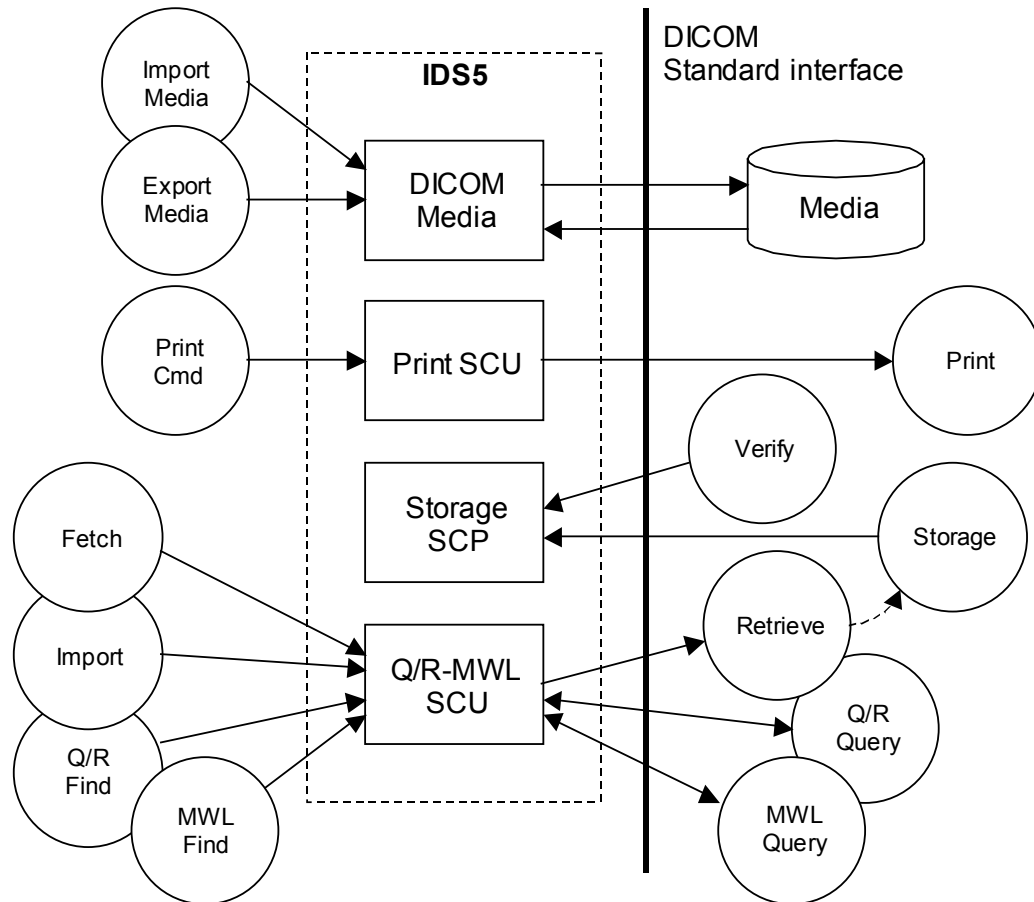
DICOM
Standard interface

IDS5

Import Media

Export Media

DICOM Media

Media

Print Cmd

Print SCU

Print

Verify

Storage SCP

Storage

Fetch

Import

Q/R Find

MWL Find

Q/R-MWL SCU

Retrieve

Q/R Query

MWL Query